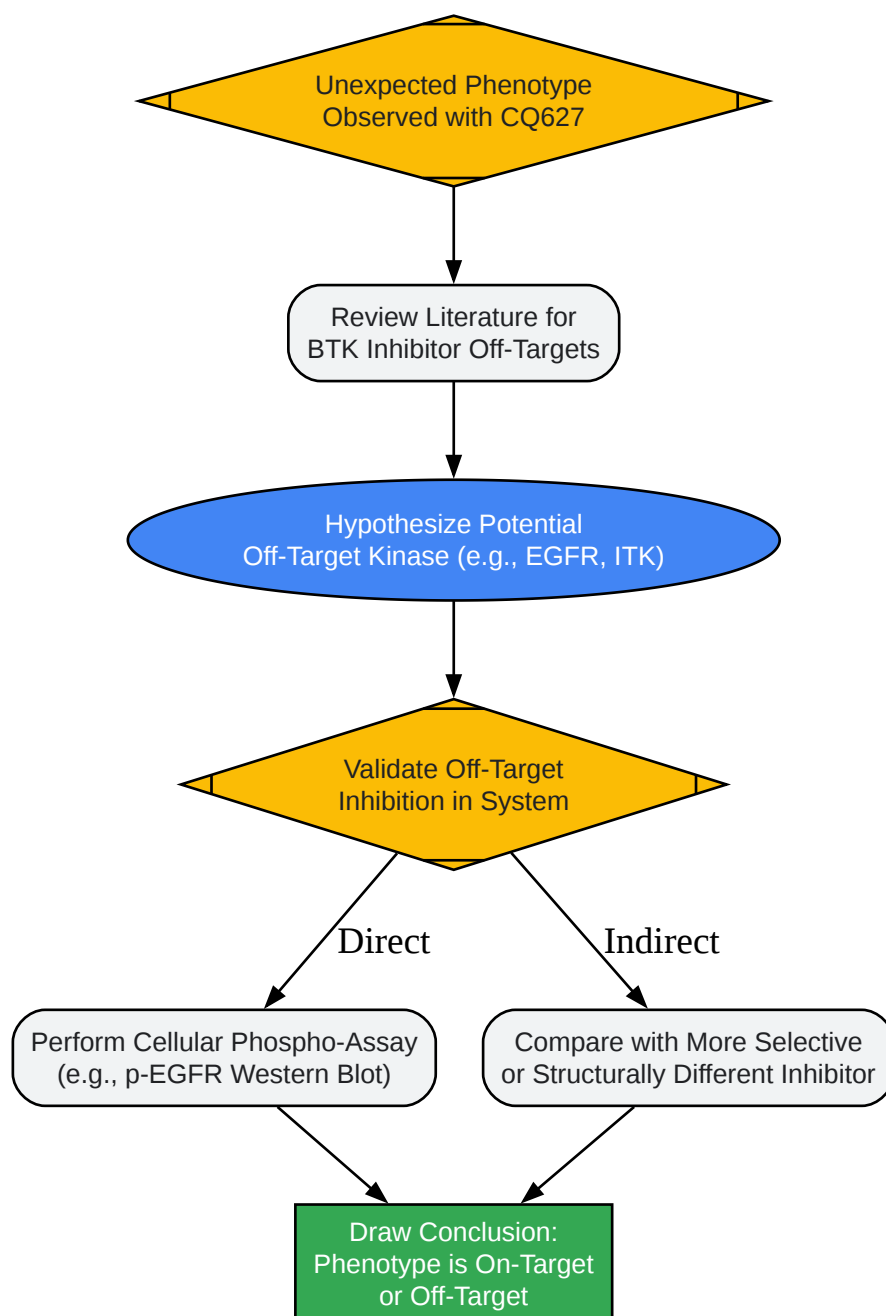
Unexpected Phenotype
Observed with CQ627

Review Literature for
BTK Inhibitor Off-Targets

Hypothesize Potential
Off-Target Kinase (e.g., EGFR, ITK)

Validate Off-Target
Inhibition in System

Direct

Indirect

Perform Cellular Phospho-Assay
(e.g., p-EGFR Western Blot)

Compare with More Selective
or Structurally Different Inhibitor

Draw Conclusion:
Phenotype is On-Target
or Off-Target